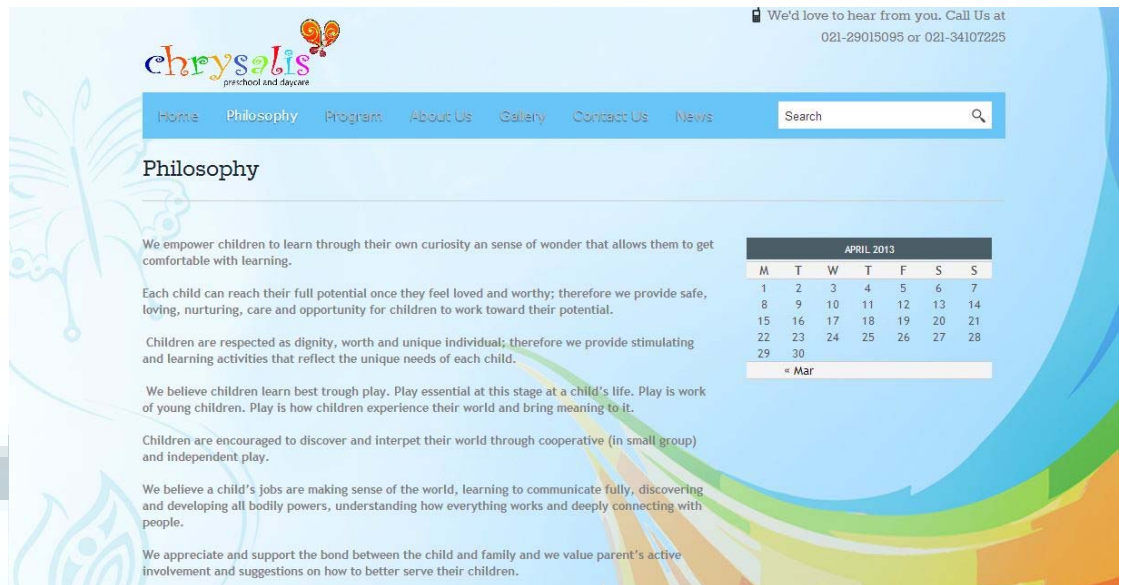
We'd love to hear from you. Call Us at 021-29015095 or 021-34107225

chrysalis
preschool and daycare

Home Philosophy Program About Us Gallery Contact Us News

Search

Philosophy

We empower children to learn through their own curiosity an sense of wonder that allows them to get comfortable with learning.

Each child can reach their full potential once they feel loved and worthy; therefore we provide safe, loving, nurturing, care and opportunity for children to work toward their potential.

Children are respected as dignity, worth and unique individual; therefore we provide stimulating and learning activities that reflect the unique needs of each child.

We believe children learn best trough play. Play essential at this stage at a child's life. Play is work of young children. Play is how children experience their world and bring meaning to it.

Children are encouraged to discover and interpet their world through cooperative (in small group) and independent play.

We believe a child's jobs are making sense of the world, learning to communicate fully, discovering and developing all bodily powers, understanding how everything works and deeply connecting with people.

We appreciate and support the bond between the child and family and we value parent's active involvement and suggestions on how to better serve their children.

APRIL 2013

| M | T | W | T | F | S | S |
|---|---|---|---|---|---|---|
| 1 | 2 | 3 | 4 | 5 | 6 | 7 |
| 8 | 9 | 10 | 11 | 12 | 13 | 14 |
| 15 | 16 | 17 | 18 | 19 | 20 | 21 |
| 22 | 23 | 24 | 25 | 26 | 27 | 28 |
| 29 | 30 | | | | | |

« Mar